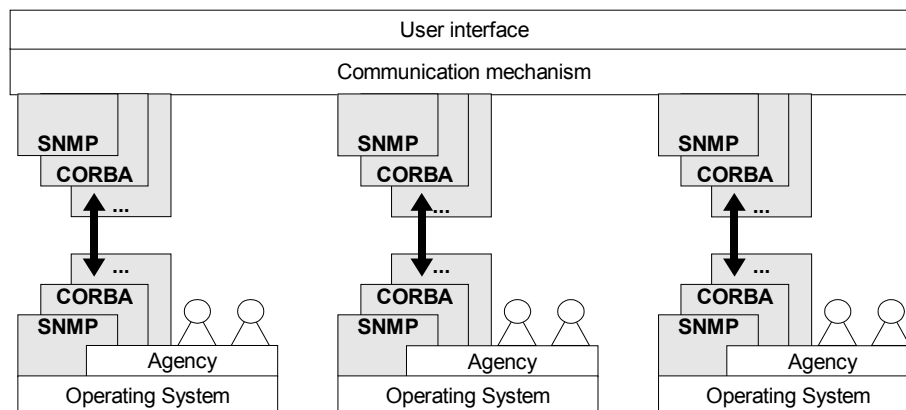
User interface

Communication mechanism

SNMP
CORBA
...

...
CORBA
SNMP
Agency
Operating System

SNMP
CORBA
...

...
CORBA
SNMP
Agency
Operating System

SNMP
CORBA
...

...
CORBA
SNMP
Agency
Operating System